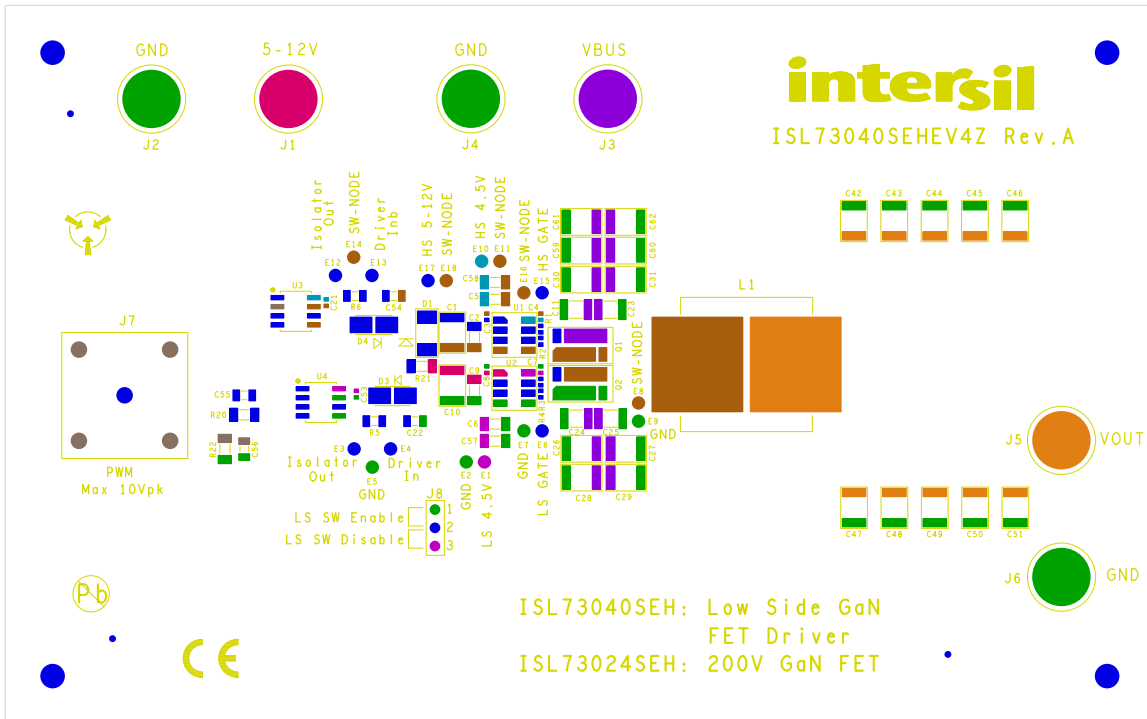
GND
J2

5-12V
J1

GND
J4

VBUS
J3

intersil
ISL73040SEHEV4Z Rev.A

C42 C43 C44 C45 C46

Isolator Out
SW-NODE
E14
Driver Inb
E12 E13
HS 5-12V
SW-NODE
E17 E18
HS 4.5V
SW-NODE
E10 E11
SW-NODE
HS GATE
E16 E15

C61 C62 C59 C60 C30 C31 C11 C23

L1

J7

U3
R6 C54
D4
D1 C1
C58 C5
U1 C4
C2 C3
Q1
Q2
SW-NODE

U4
D3
R21
C8 C9
U2 C7
C10
C55
R20
R5 C22
C6 C57
E9
GND
E3 E4
E7 E8
C24 C25
C26 C27
C28 C29

J5 VOUT

R22 C56

PWM
Max 10Vpk

Isolator Out
E5
GND
Driver In
E2 E1
GND
LS 4.5V
GND
LS GATE

J8
LS SW Enable 1
2
LS SW Disable 3

C47 C48 C49 C50 C51

J6 GND

Pb

CE

ISL73040SEH: Low Side GaN FET Driver
ISL73024SEH: 200V GaN FET